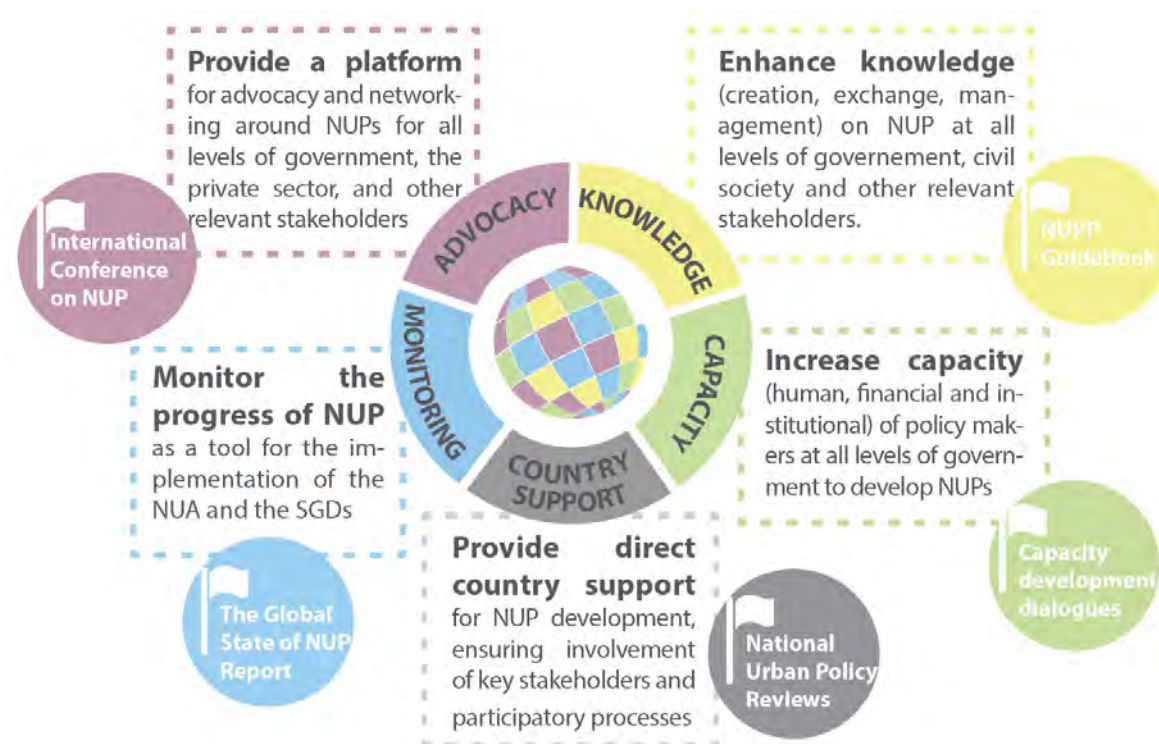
**Provide a platform** for advocacy and networking around NUPs for all levels of government, the private sector, and other relevant stakeholders

**Enhance knowledge** (creation, exchange, management) on NUP at all levels of governement, civil society and other relevant stakeholders.

International Conference on NUP

NUPP Guidebook

ADVOCACY

KNOWLEDGE

MONITORING

CAPACITY

COUNTRY SUPPORT

**Monitor the progress of NUP** as a tool for the implementation of the NUA and the SGDs

**Increase capacity** (human, financial and institutional) of policy makers at all levels of government to develop NUPs

Capacity development dialogues

**Provide direct country support** for NUP development, ensuring involvement of key stakeholders and participatory processes

The Global State of NUP Report

National Urban Policy Reviews